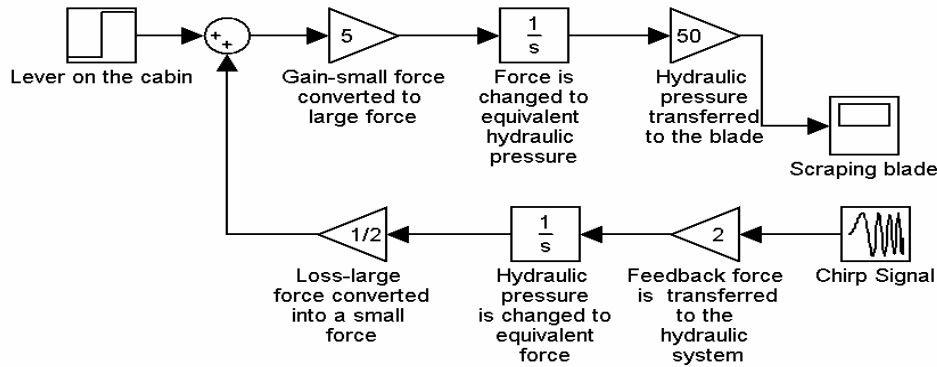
Lever on the cabin

+ +

5

Gain-small force converted to large force

$\frac{1}{s}$

Force is changed to equivalent hydraulic pressure

50

Hydraulic pressure transferred to the blade

Scraping blade

1/2

Loss-large force converted into a small force

$\frac{1}{s}$

Hydraulic pressure is changed to equivalent force

2

Feedback force is transferred to the hydraulic system

Chirp Signal